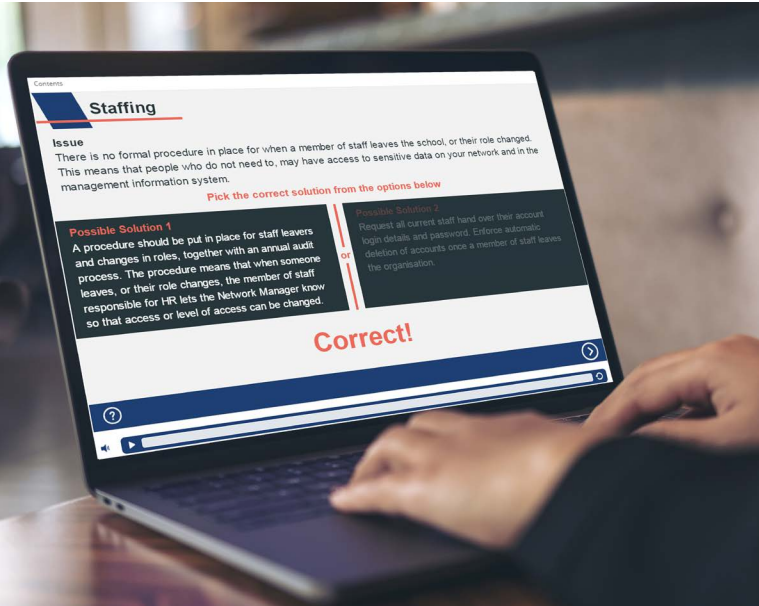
Contents

Staffing

Issue
There is no formal procedure in place for when a member of staff leaves the school, or their role changed. This means that people who do not need to, may have access to sensitive data on your network and in the management information system.

Pick the correct solution from the options below

Possible Solution 1
A procedure should be put in place for staff leavers and changes in roles, together with an annual audit process. The procedure means that when someone leaves, or their role changes, the member of staff responsible for HR lets the Network Manager know so that access or level of access can be changed.

or

Possible Solution 2
Request all current staff hand over their account login details and password. Enforce automatic deletion of accounts once a member of staff leaves the organisation.

Correct!